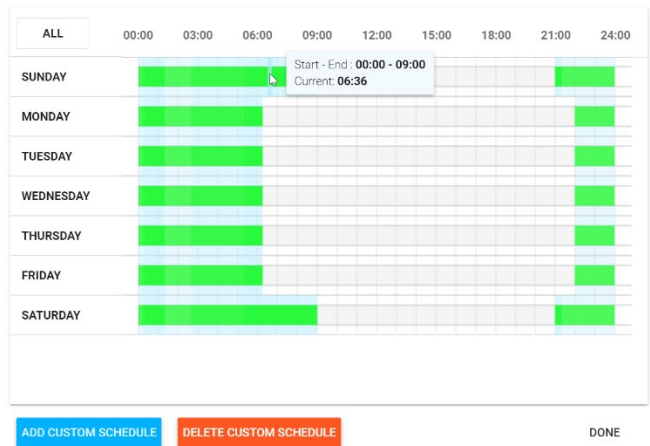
ALL

00:00 03:00 06:00 09:00 12:00 15:00 18:00 21:00 24:00

SUNDAY

Start - End : 00:00 - 09:00
Current: 06:36

MONDAY

TUESDAY

WEDNESDAY

THURSDAY

FRIDAY

SATURDAY

ADD CUSTOM SCHEDULE

DELETE CUSTOM SCHEDULE

DONE